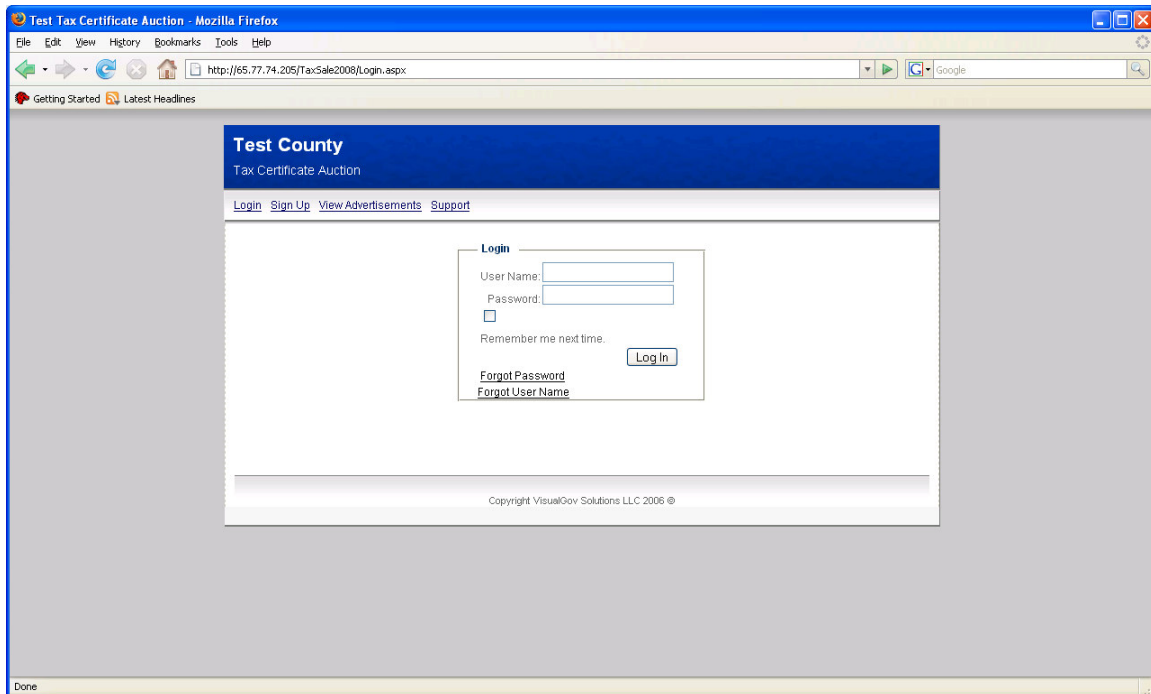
Test Tax Certificate Auction - Mozilla Firefox

File Edit View History Bookmarks Tools Help

http://65.77.74.205/TaxSale2008/Login.aspx

Google

Getting Started Latest Headlines

Test County

Tax Certificate Auction

Login Sign Up View Advertisements Support

Login

User Name:

Password:

Remember me next time.

Log In

Forgot Password

Forgot User Name

Copyright VisualGov Solutions LLC 2006 ©

Done